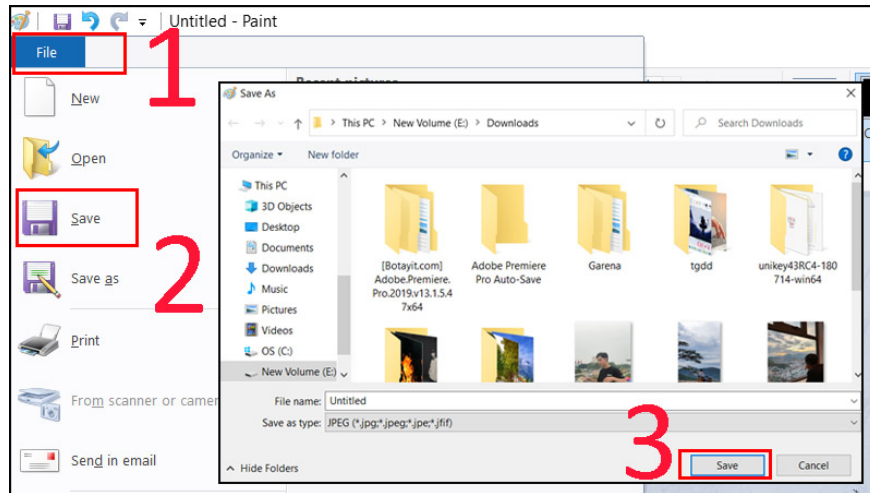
Untitled - Paint

File

1

New

Open

Save

2

Save as

Print

From scanner or camer

Send in email

Recent pictures

Save As

This PC › New Volume (E:) › Downloads

Search Downloads

Organize ▾ New folder

This PC
3D Objects
Desktop
Documents
Downloads
Music
Pictures
Videos
OS (C:)
New Volume (E:)

[Botayit.com] Adobe.Premiere.Pro.2019.v13.1.5.47x64

Adobe Premiere Pro Auto-Save

Garena

tgdd

unikey43RC4-180714-win64

File name: Untitled

Save as type: JPEG (*.jpg;*.jpeg;*.jpe;*.jfif)

Hide Folders

3

Save

Cancel